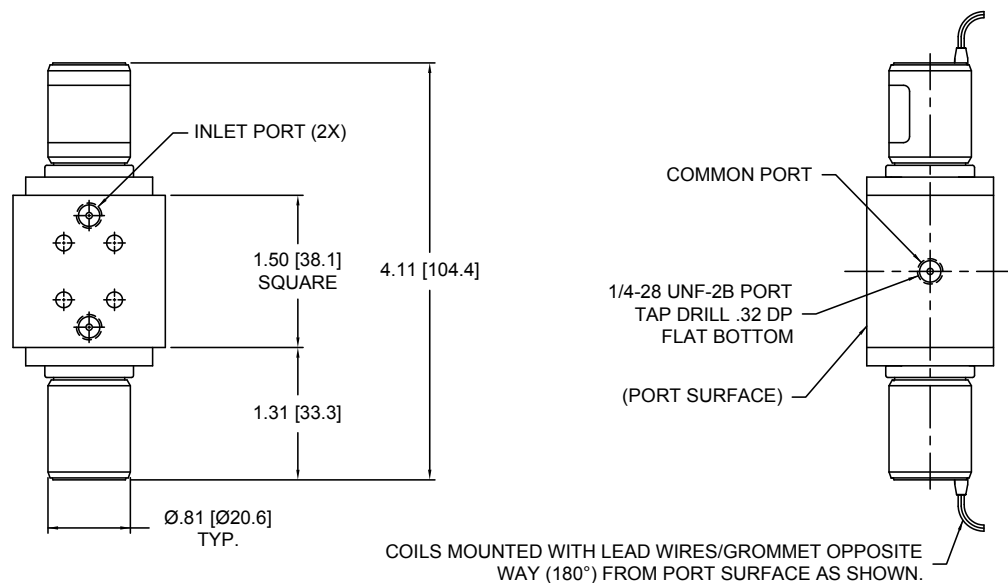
INLET PORT (2X)

1.50 [38.1] SQUARE

4.11 [104.4]

1.31 [33.3]

Ø.81 [Ø20.6] TYP.

COMMON PORT

1/4-28 UNF-2B PORT TAP DRILL .32 DP FLAT BOTTOM

(PORT SURFACE)

COILS MOUNTED WITH LEAD WIRES/GROMMET OPPOSITE WAY (180°) FROM PORT SURFACE AS SHOWN.